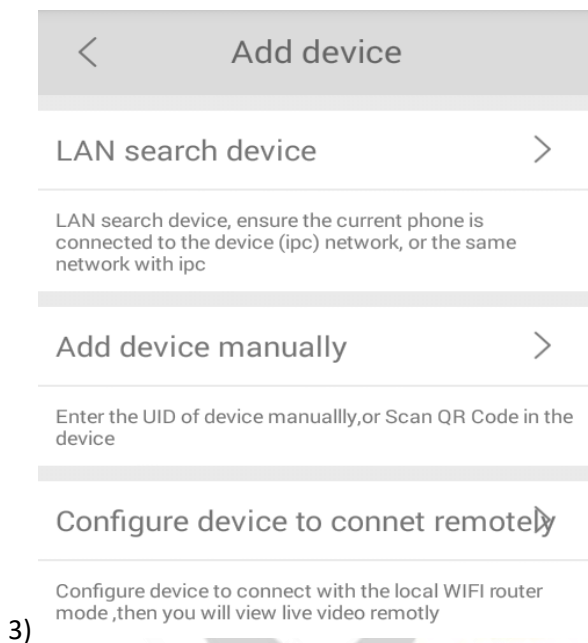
<

Add device

LAN search device >

LAN search device, ensure the current phone is connected to the device (ipc) network, or the same network with ipc

Add device manually >

Enter the UID of device manuallly,or Scan QR Code in the device

Configure device to connet remotely >

Configure device to connect with the local WIFI router mode ,then you will view live video remotly

3)